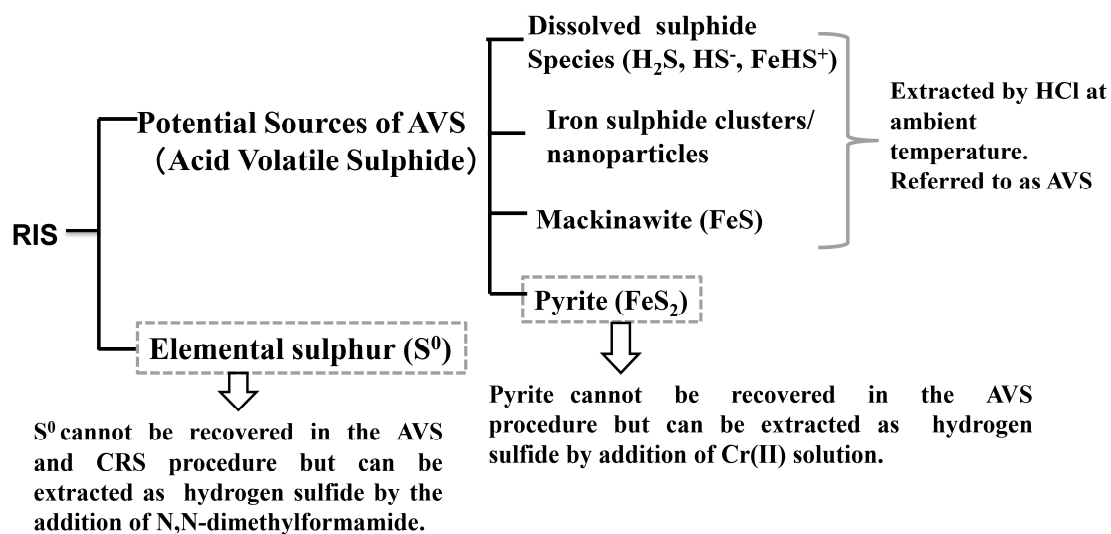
RIS

Potential Sources of AVS (Acid Volatile Sulphide)

Dissolved sulphide Species ($H_2S$, $HS^-$, $FeHS^+$)

Iron sulphide clusters/ nanoparticles

Mackinawite (FeS)

Extracted by HCl at ambient temperature. Referred to as AVS

Pyrite ($FeS_2$)

Pyrite cannot be recovered in the AVS procedure but can be extracted as hydrogen sulfide by addition of Cr(II) solution.

Elemental sulphur ($S^0$)

$S^0$ cannot be recovered in the AVS and CRS procedure but can be extracted as hydrogen sulfide by the addition of N,N-dimethylformamide.